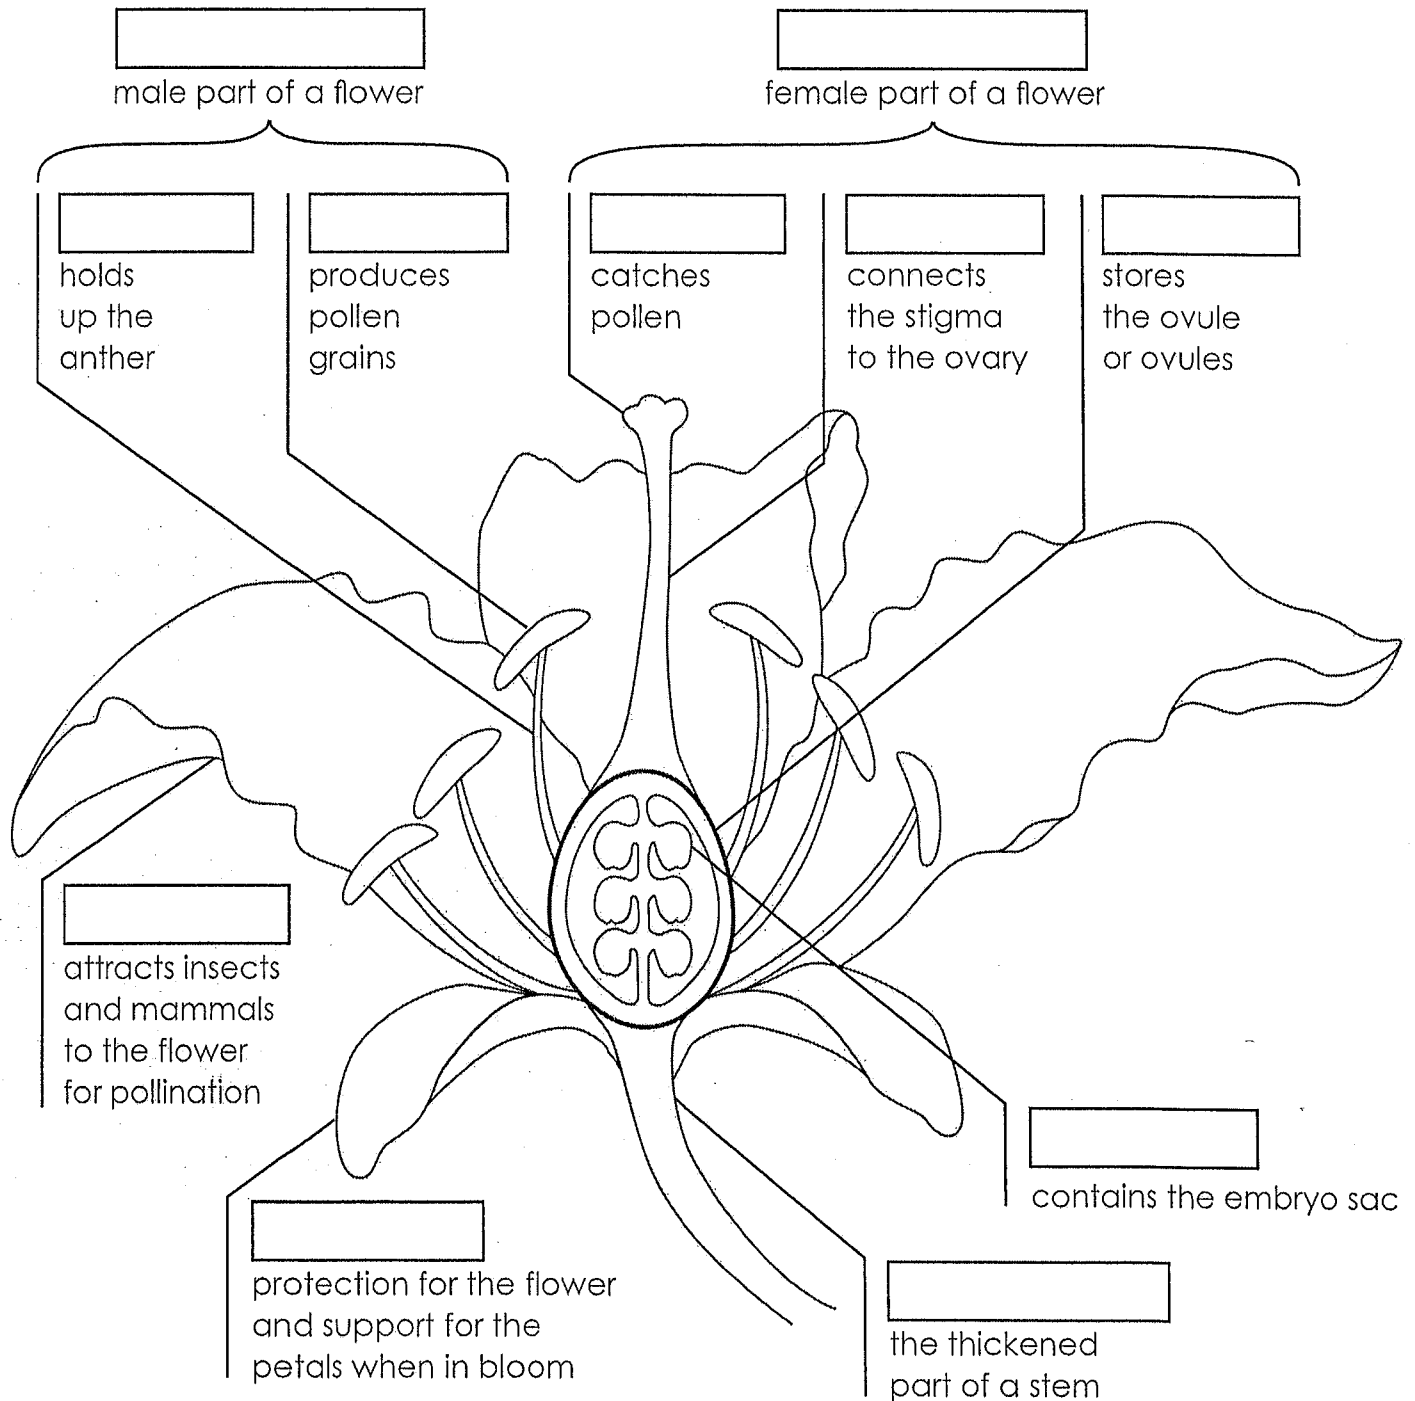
male part of a flower

female part of a flower

holds up the anther

produces pollen grains

catches pollen

connects the stigma to the ovary

stores the ovule or ovules

attracts insects and mammals to the flower for pollination

contains the embryo sac

protection for the flower and support for the petals when in bloom

the thickened part of a stem